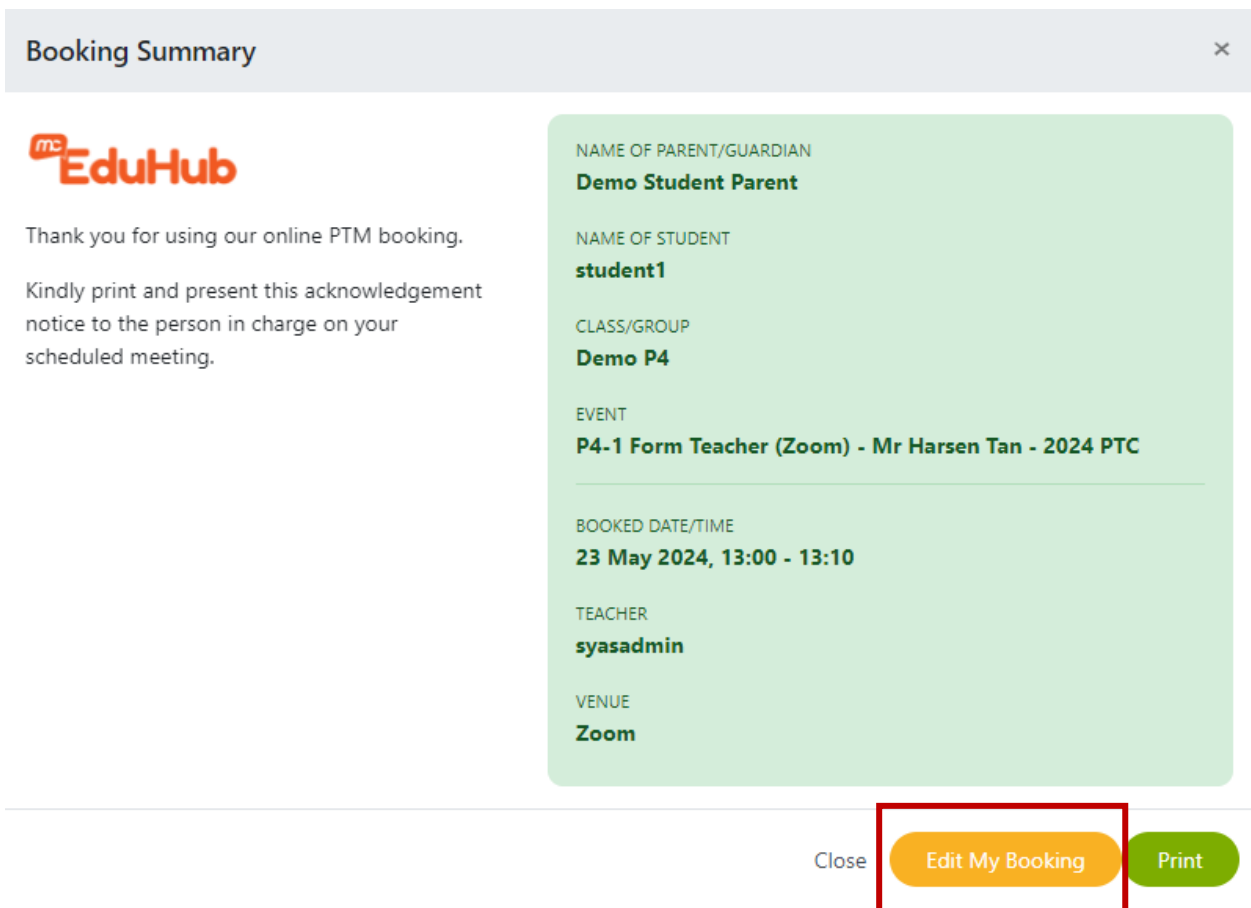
Booking Summary

×

mc EduHub

Thank you for using our online PTM booking.

Kindly print and present this acknowledgement notice to the person in charge on your scheduled meeting.

NAME OF PARENT/GUARDIAN
Demo Student Parent

NAME OF STUDENT
student1

CLASS/GROUP
Demo P4

EVENT
P4-1 Form Teacher (Zoom) - Mr Harsen Tan - 2024 PTC

BOOKED DATE/TIME
23 May 2024, 13:00 - 13:10

TEACHER
syasadmin

VENUE
Zoom

Close

Edit My Booking

Print